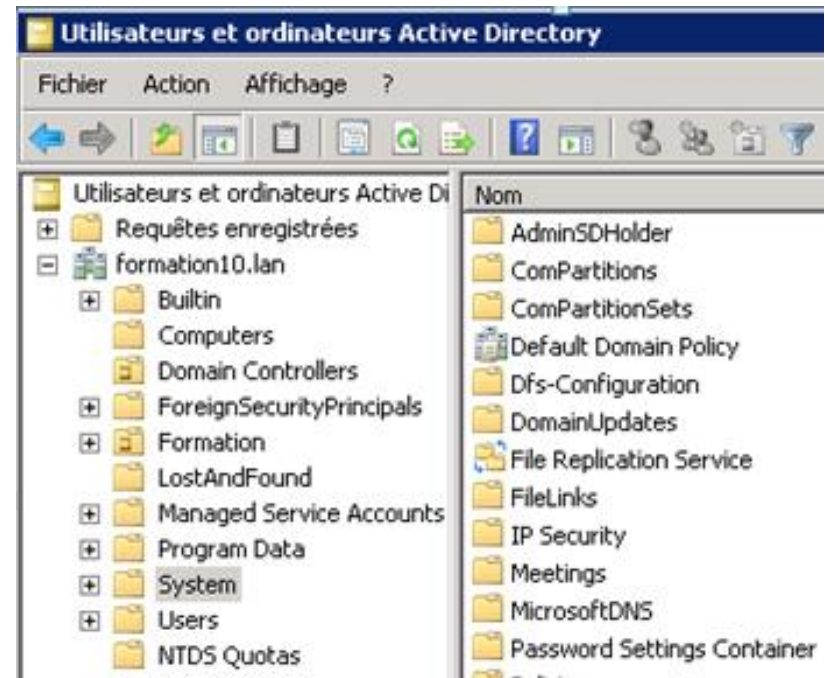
Utilisateurs et ordinateurs Active Directory

Fichier Action Affichage ?

Utilisateurs et ordinateurs Active Di
Requêtes enregistrées
formation10.lan
Builtin
Computers
Domain Controllers
ForeignSecurityPrincipals
Formation
LostAndFound
Managed Service Accounts
Program Data
System
Users
NTDS Quotas

Nom
AdminSDHolder
ComPartitions
ComPartitionSets
Default Domain Policy
Dfs-Configuration
DomainUpdates
File Replication Service
FileLinks
IP Security
Meetings
MicrosoftDNS
Password Settings Container